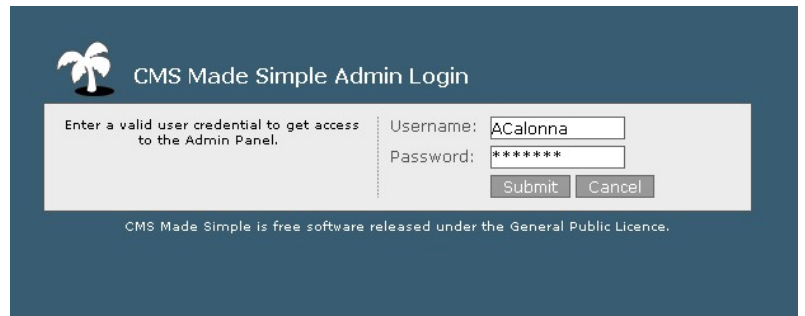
CMS Made Simple Admin Login

Enter a valid user credential to get access to the Admin Panel.

Username: ACalonna
Password: *******
Submit Cancel

CMS Made Simple is free software released under the General Public Licence.